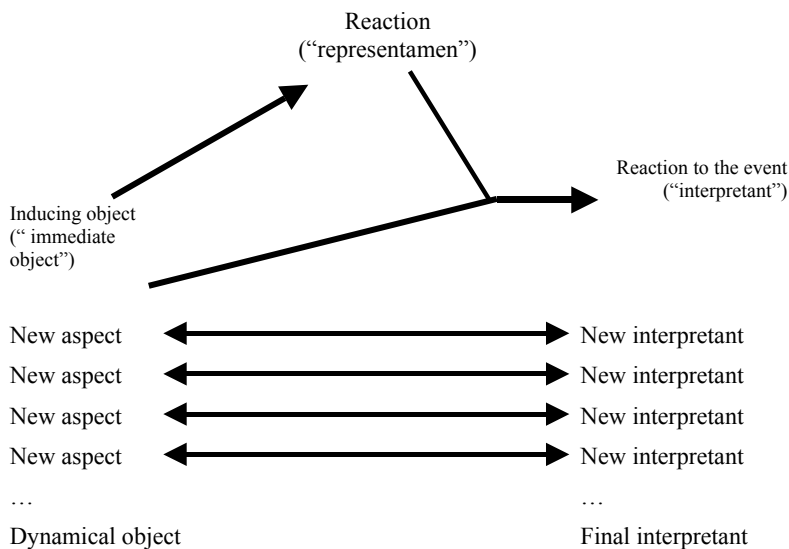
Reaction
("representamen")

Reaction to the event
("interpretant")

Inducing object
(" immediate object")

New aspect New interpretant
New aspect New interpretant
New aspect New interpretant
New aspect New interpretant
… …
Dynamical object Final interpretant